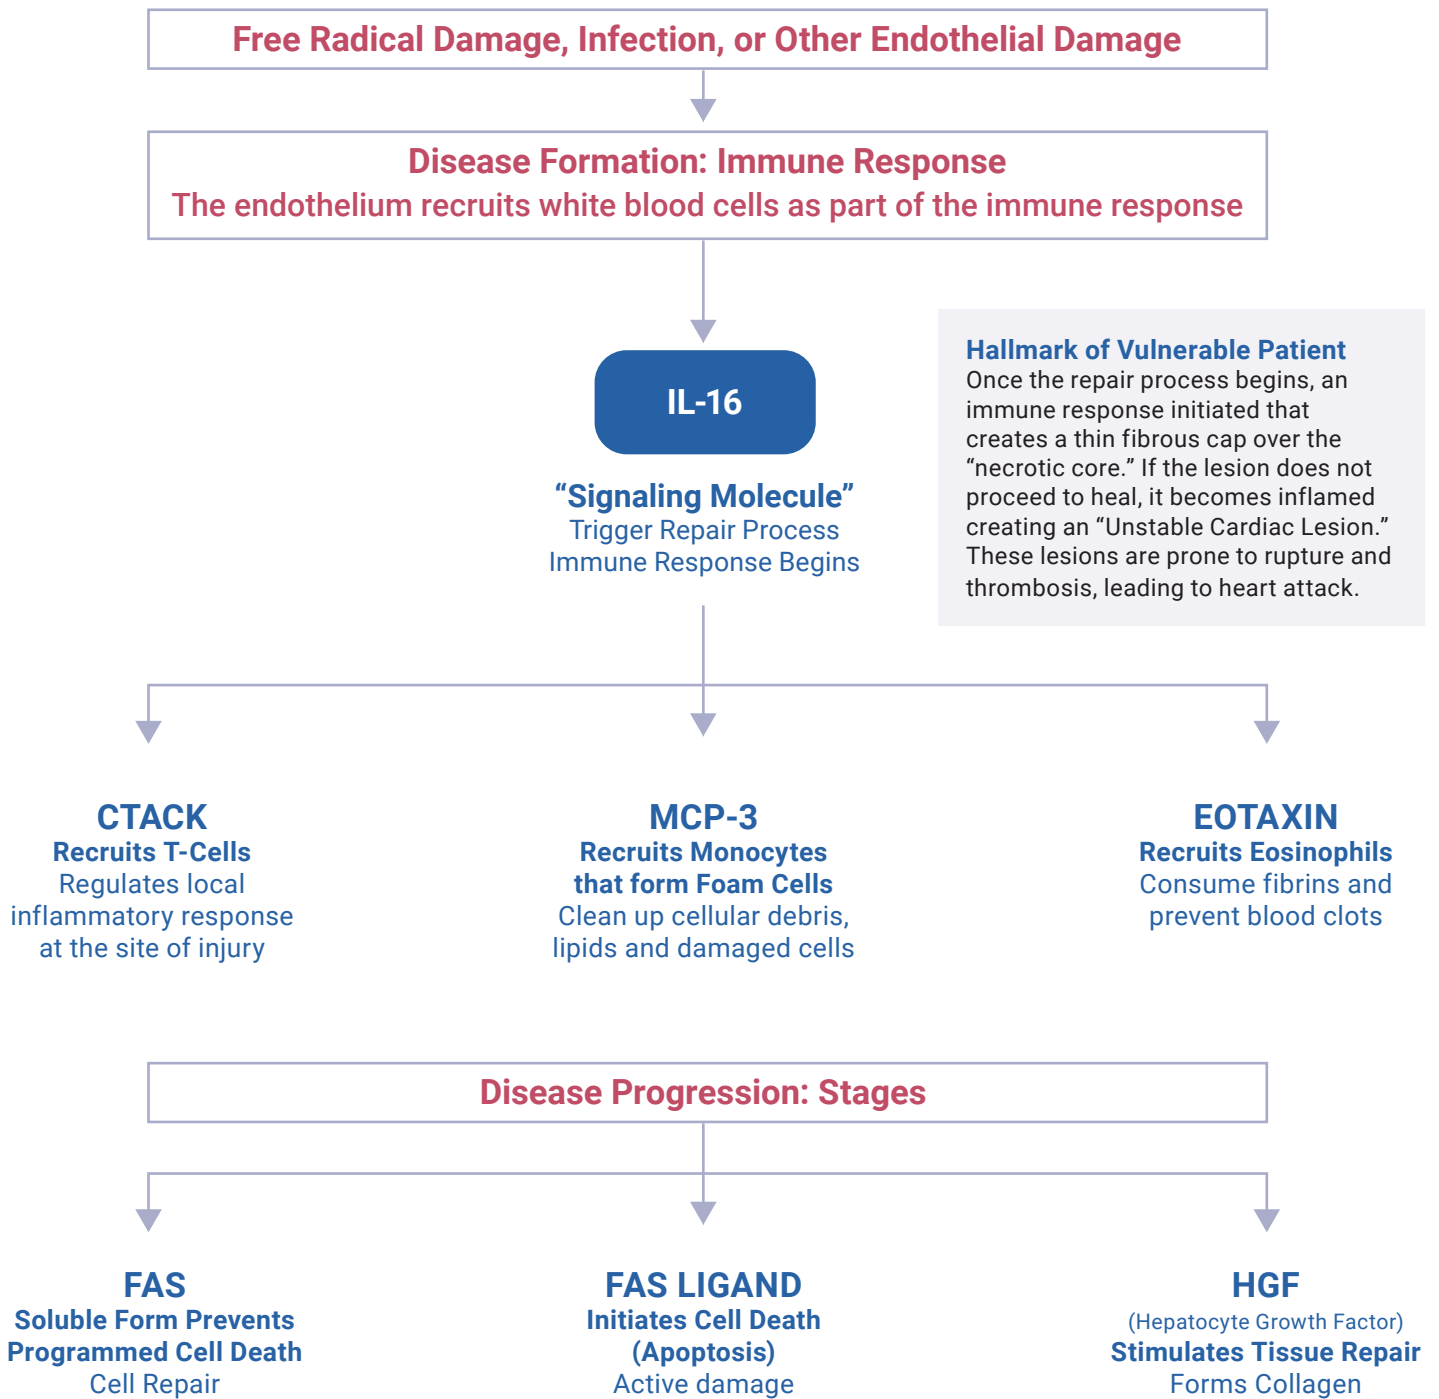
Free Radical Damage, Infection, or Other Endothelial Damage

Disease Formation: Immune Response
The endothelium recruits white blood cells as part of the immune response

IL-16

"Signaling Molecule"
Trigger Repair Process
Immune Response Begins

Hallmark of Vulnerable Patient
Once the repair process begins, an immune response initiated that creates a thin fibrous cap over the "necrotic core." If the lesion does not proceed to heal, it becomes inflamed creating an "Unstable Cardiac Lesion." These lesions are prone to rupture and thrombosis, leading to heart attack.

CTACK
Recruits T-Cells
Regulates local inflammatory response at the site of injury

MCP-3
Recruits Monocytes that form Foam Cells
Clean up cellular debris, lipids and damaged cells

EOTAXIN
Recruits Eosinophils
Consume fibrins and prevent blood clots

Disease Progression: Stages

FAS
Soluble Form Prevents Programmed Cell Death
Cell Repair

FAS LIGAND
Initiates Cell Death (Apoptosis)
Active damage

HGF
(Hepatocyte Growth Factor)
Stimulates Tissue Repair
Forms Collagen